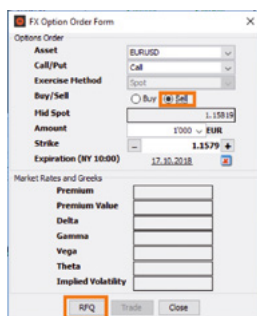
FX Option Order Form

Options Order

Asset EURUSD

Call/Put Call

Exercise Method Spot

Buy/Sell Buy Sell

Mid Spot 1.15819

Amount 1'000 EUR

Strike 1.1579

Expiration (NY 10:00) 17.10.2018

Market Rates and Greeks

Premium

Premium Value

Delta

Gamma

Vega

Theta

Implied Volatility

RFQ Trade Close